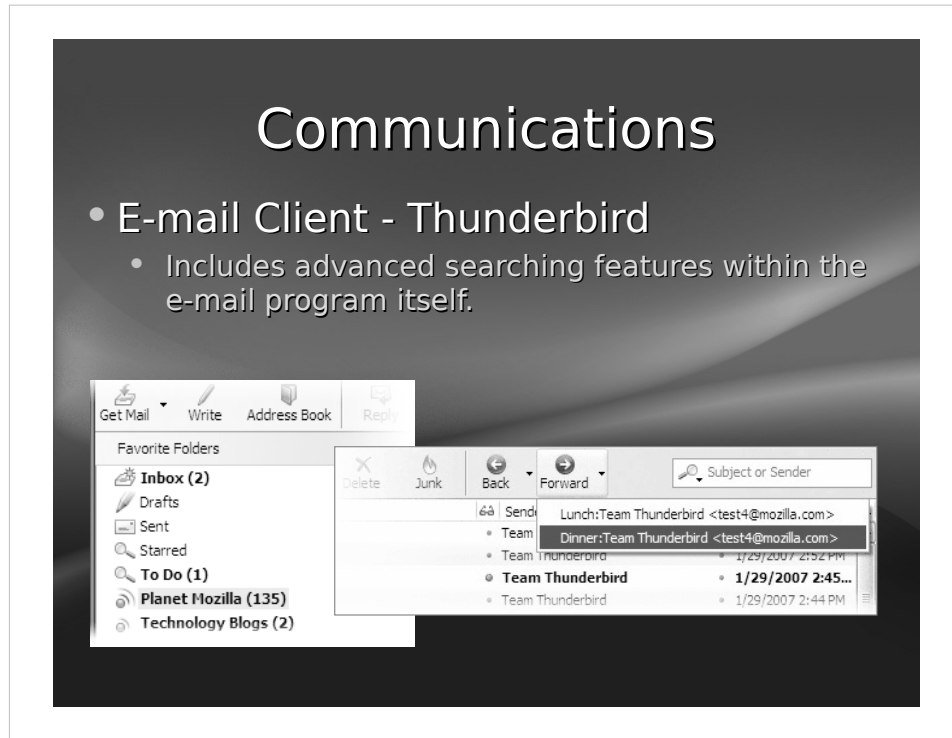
Communications

• E-mail Client - Thunderbird
  • Includes advanced searching features within the e-mail program itself.

Get Mail Write Address Book Reply

Favorite Folders
Inbox (2)
Drafts
Sent
Starred
To Do (1)
Planet Mozilla (135)
Technology Blogs (2)

Delete Junk Back Forward

Subject or Sender

Sende
Team
Team Thunderbird
Team Thunderbird
Team Thunderbird

Lunch:Team Thunderbird <test4@mozilla.com>
Dinner:Team Thunderbird <test4@mozilla.com>

1/29/2007 2:52 PM
1/29/2007 2:45...
1/29/2007 2:44 PM